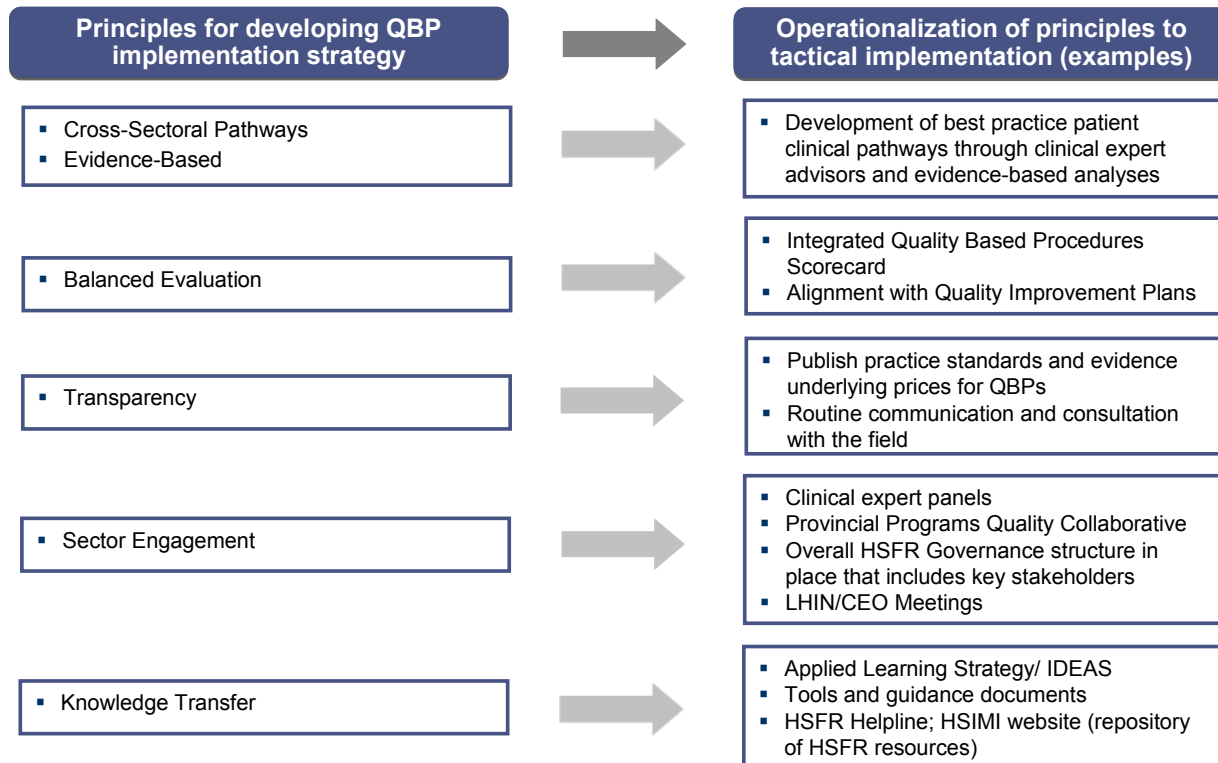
Principles for developing QBP implementation strategy

Operationalization of principles to tactical implementation (examples)

▪ Cross-Sectoral Pathways
▪ Evidence-Based

▪ Development of best practice patient clinical pathways through clinical expert advisors and evidence-based analyses

▪ Balanced Evaluation

▪ Integrated Quality Based Procedures Scorecard
▪ Alignment with Quality Improvement Plans

▪ Transparency

▪ Publish practice standards and evidence underlying prices for QBPs
▪ Routine communication and consultation with the field

▪ Sector Engagement

▪ Clinical expert panels
▪ Provincial Programs Quality Collaborative
▪ Overall HSFR Governance structure in place that includes key stakeholders
▪ LHIN/CEO Meetings

▪ Knowledge Transfer

▪ Applied Learning Strategy/ IDEAS
▪ Tools and guidance documents
▪ HSFR Helpline; HSIMI website (repository of HSFR resources)